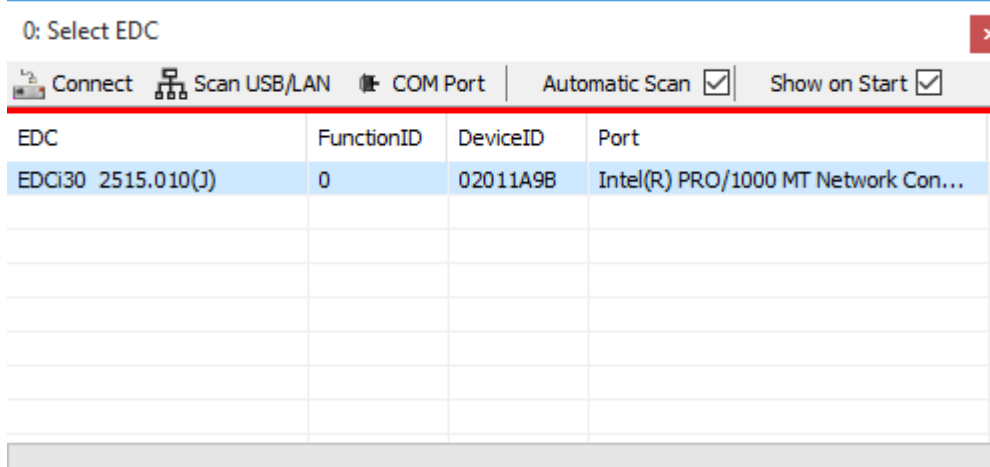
0: Select EDC

Connect Scan USB/LAN COM Port Automatic Scan Show on Start

| EDC | FunctionID | DeviceID | Port |
|---|---|---|---|
| EDCi30 2515.010(J) | 0 | 02011A9B | Intel(R) PRO/1000 MT Network Con... |